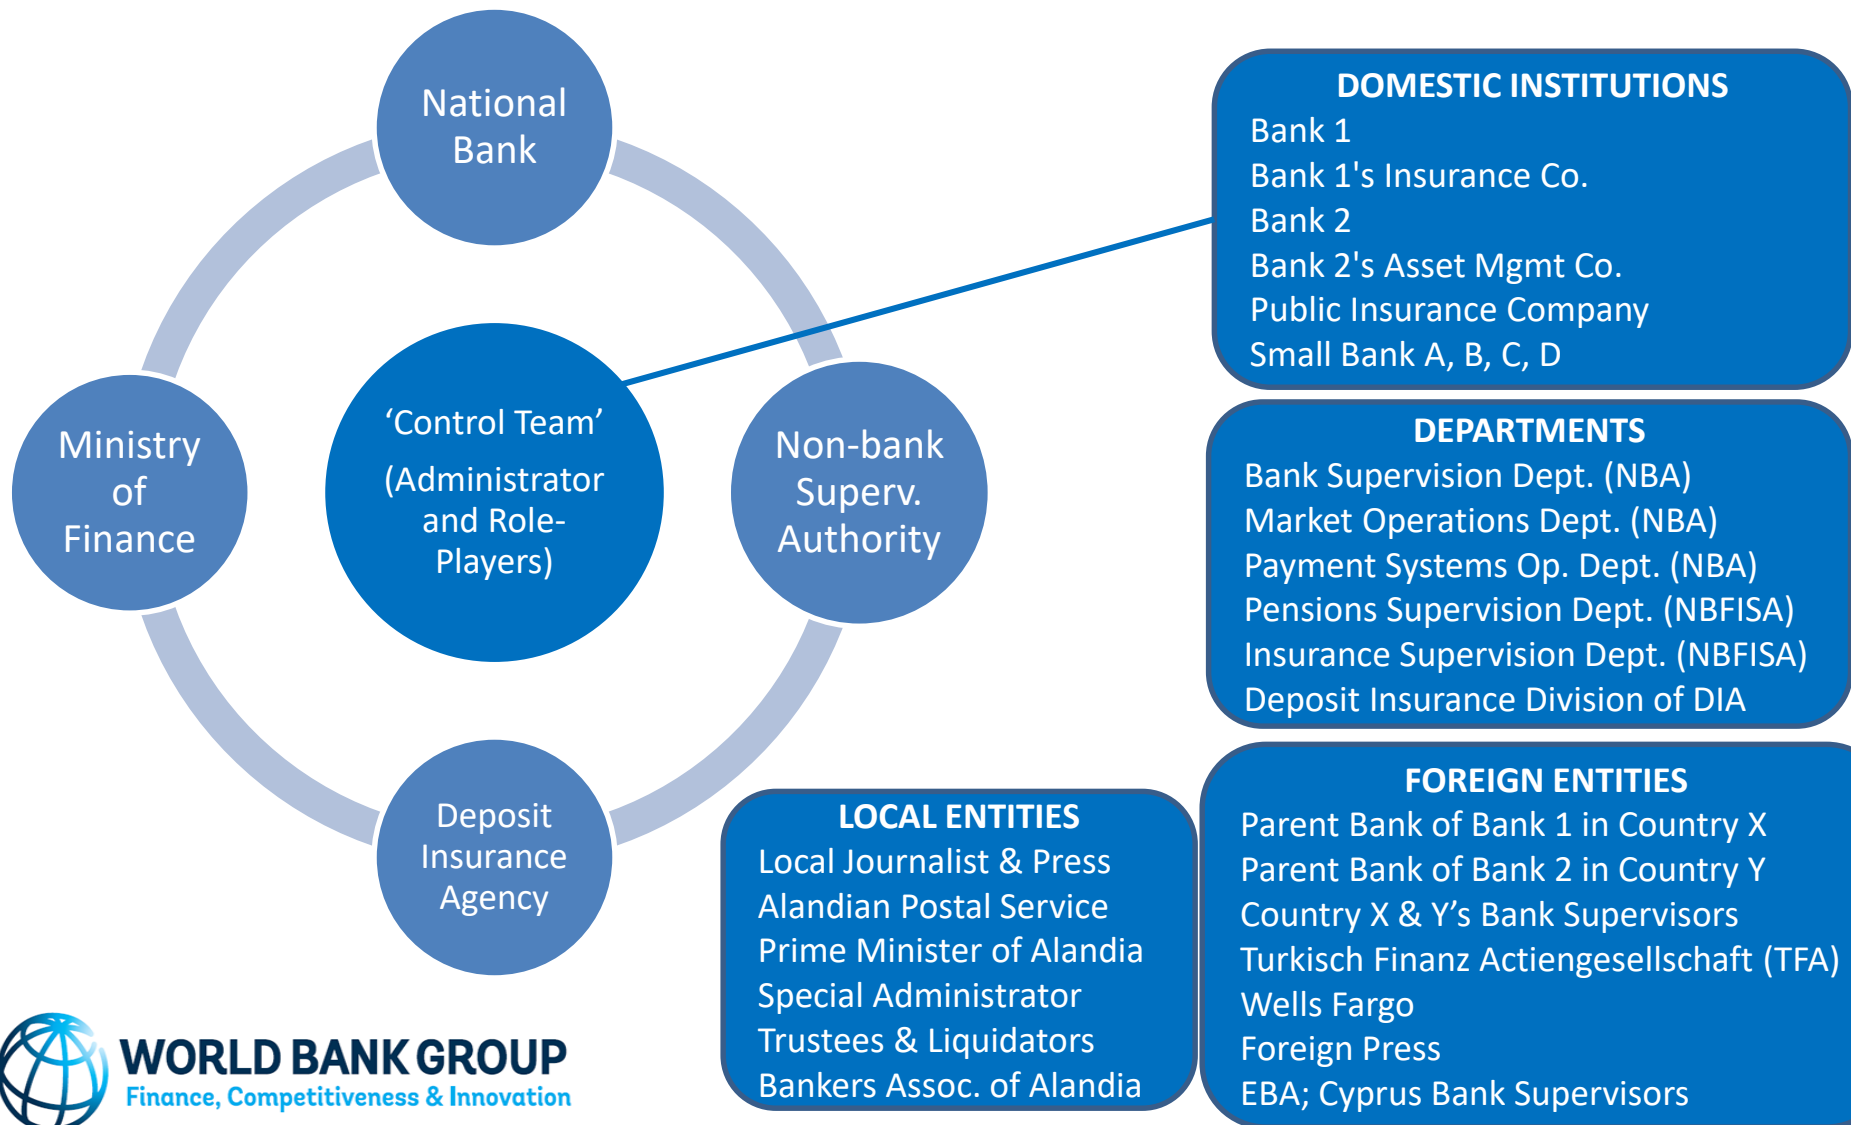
National Bank

Ministry of Finance

'Control Team'
(Administrator and Role-Players)

Non-bank Superv. Authority

Deposit Insurance Agency

DOMESTIC INSTITUTIONS
Bank 1
Bank 1's Insurance Co.
Bank 2
Bank 2's Asset Mgmt Co.
Public Insurance Company
Small Bank A, B, C, D

DEPARTMENTS
Bank Supervision Dept. (NBA)
Market Operations Dept. (NBA)
Payment Systems Op. Dept. (NBA)
Pensions Supervision Dept. (NBFISA)
Insurance Supervision Dept. (NBFISA)
Deposit Insurance Division of DIA

LOCAL ENTITIES
Local Journalist & Press
Alandian Postal Service
Prime Minister of Alandia
Special Administrator
Trustees & Liquidators
Bankers Assoc. of Alandia

FOREIGN ENTITIES
Parent Bank of Bank 1 in Country X
Parent Bank of Bank 2 in Country Y
Country X & Y's Bank Supervisors
Turkisch Finanz Actiengesellschaft (TFA)
Wells Fargo
Foreign Press
EBA; Cyprus Bank Supervisors

WORLD BANK GROUP
Finance, Competitiveness & Innovation